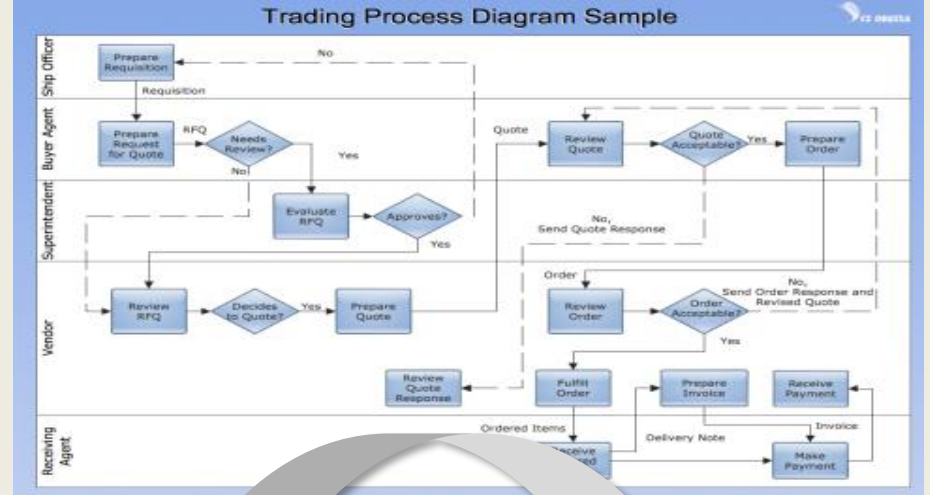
Trading Process Diagram Sample

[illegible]

Ship Officer

Prepare Requisition

No

Requisition

Buyer Agent

Prepare Request for Quote

RFQ

Needs Review?

Yes

No

Quote

Review Quote

Quote Acceptable?

Yes

Prepare Order

Superintendent

Evaluate RFQ

Approves?

Yes

No, Send Quote Response

Vendor

Review RFQ

Decides to Quote?

Yes

Prepare Quote

Order

Review Order

Order Acceptable?

No, Send Order Response and Revised Quote

Yes

Review Quote Response

Fulfill Order

Prepare Invoice

Receive Payment

Receiving Agent

Ordered Items

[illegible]

Delivery Note

Invoice

Make Payment